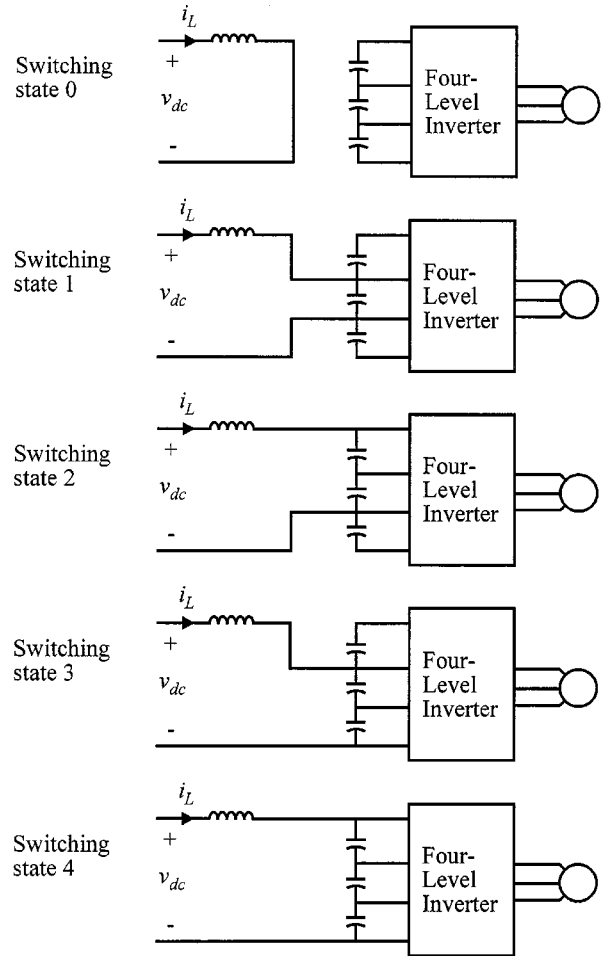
Switching state 0

$i_L$

+

$v_{dc}$

-

Four-Level Inverter

Switching state 1

$i_L$

+

$v_{dc}$

-

Four-Level Inverter

Switching state 2

$i_L$

+

$v_{dc}$

-

Four-Level Inverter

Switching state 3

$i_L$

+

$v_{dc}$

-

Four-Level Inverter

Switching state 4

$i_L$

+

$v_{dc}$

-

Four-Level Inverter